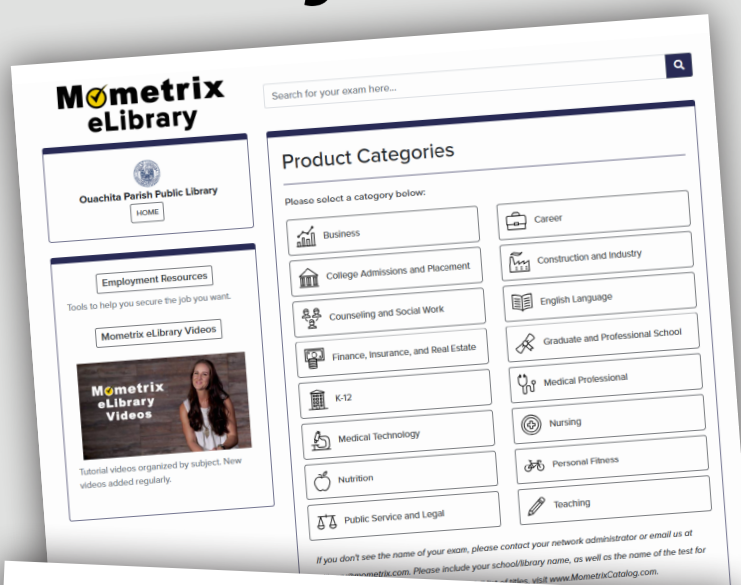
Mometrix eLibrary

Search for your exam here...

Ouachita Parish Public Library

HOME

Employment Resources

Tools to help you secure the job you want.

Mometrix eLibrary Videos

Mometrix eLibrary Videos

Tutorial videos organized by subject. New videos added regularly.

Product Categories

Please select a category below:

Business

Career

College Admissions and Placement

Construction and Industry

Counseling and Social Work

English Language

Finance, Insurance, and Real Estate

Graduate and Professional School

K-12

Medical Professional

Medical Technology

Nursing

Nutrition

Personal Fitness

Public Service and Legal

Teaching

If you don't see the name of your exam, please contact your network administrator or email us at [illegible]mometrix.com. Please include your school/library name, as well as the name of the test for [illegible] of titles, visit www.MometrixCatalog.com.